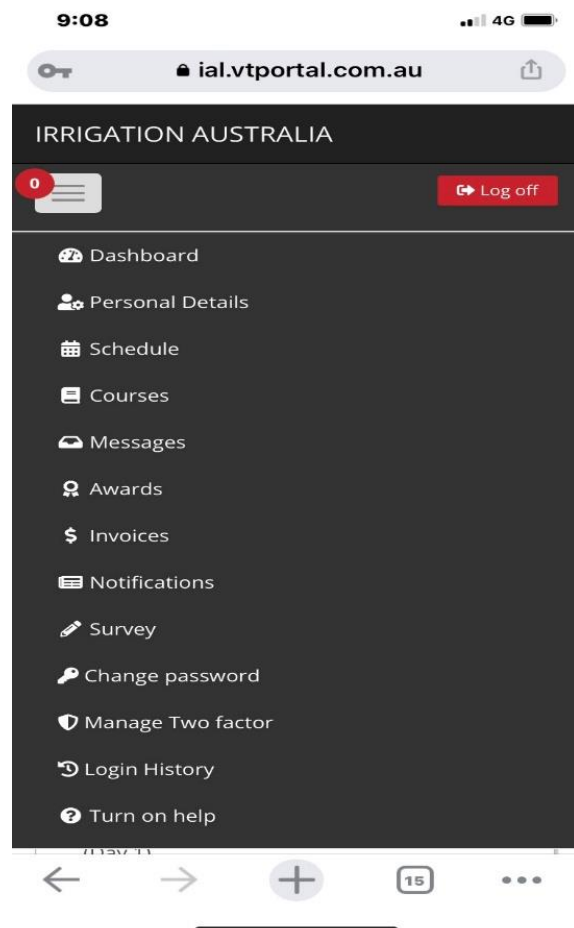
9:08

4G

ial.vtportal.com.au

IRRIGATION AUSTRALIA

0

Log off

Dashboard

Personal Details

Schedule

Courses

Messages

Awards

Invoices

Notifications

Survey

Change password

Manage Two factor

Login History

Turn on help

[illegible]

15